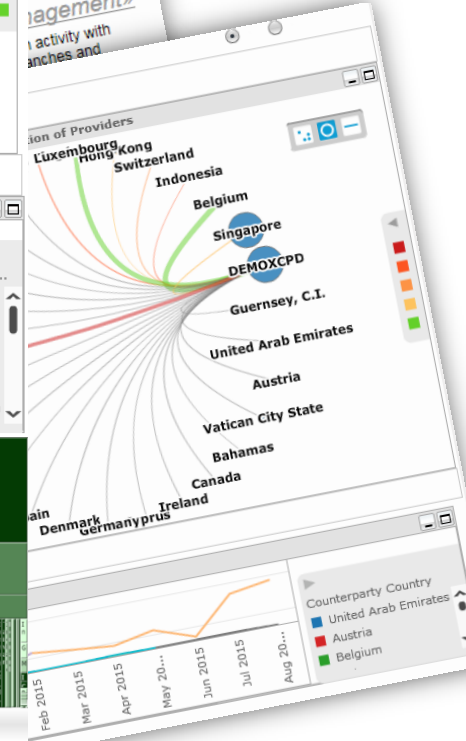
agement»
n activity with
anches and

tion of Providers

Luxembourg
Hong Kong
Switzerland
Indonesia
Belgium
Singapore
DEMOXCPD
Guernsey, C.I.
United Arab Emirates
Austria
Vatican City State
Bahamas
Canada
Ireland
Germanyprus
Denmark
ain

Feb 2015
Mar 2015
Apr 2015
May 20...
Jun 2015
Jul 2015
Aug 20...

Counterparty Country
United Arab Emirates
Austria
Belgium